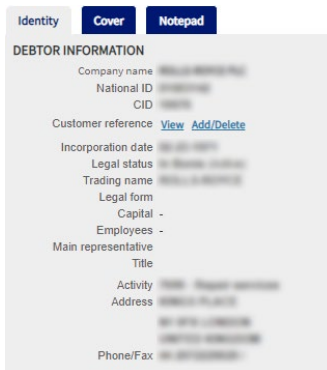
Identity Cover Notepad

DEBTOR INFORMATION

Company name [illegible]
National ID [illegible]
CID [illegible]
Customer reference View Add/Delete
Incorporation date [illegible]
Legal status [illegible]
Trading name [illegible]
Legal form
Capital -
Employees -
Main representative
Title
Activity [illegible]
Address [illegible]
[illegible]
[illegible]
Phone/Fax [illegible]